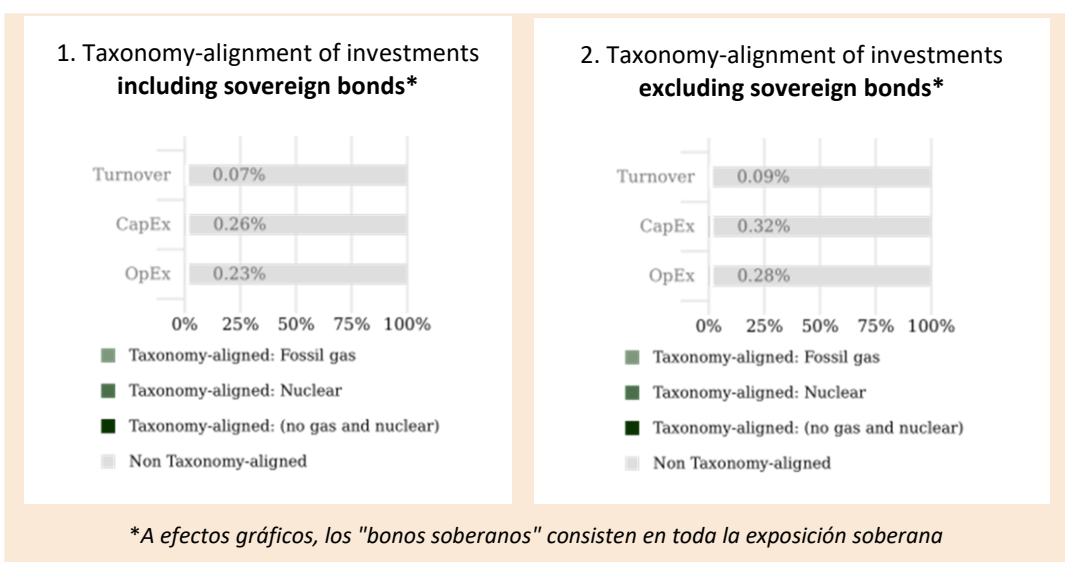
1. Taxonomy-alignment of investments **including sovereign bonds***

Turnover 0.07%
CapEx 0.26%
OpEx 0.23%

0% 25% 50% 75% 100%

Taxonomy-aligned: Fossil gas
Taxonomy-aligned: Nuclear
Taxonomy-aligned: (no gas and nuclear)
Non Taxonomy-aligned

2. Taxonomy-alignment of investments **excluding sovereign bonds***

Turnover 0.09%
CapEx 0.32%
OpEx 0.28%

0% 25% 50% 75% 100%

Taxonomy-aligned: Fossil gas
Taxonomy-aligned: Nuclear
Taxonomy-aligned: (no gas and nuclear)
Non Taxonomy-aligned

**A efectos gráficos, los "bonos soberanos" consisten en toda la exposición soberana*